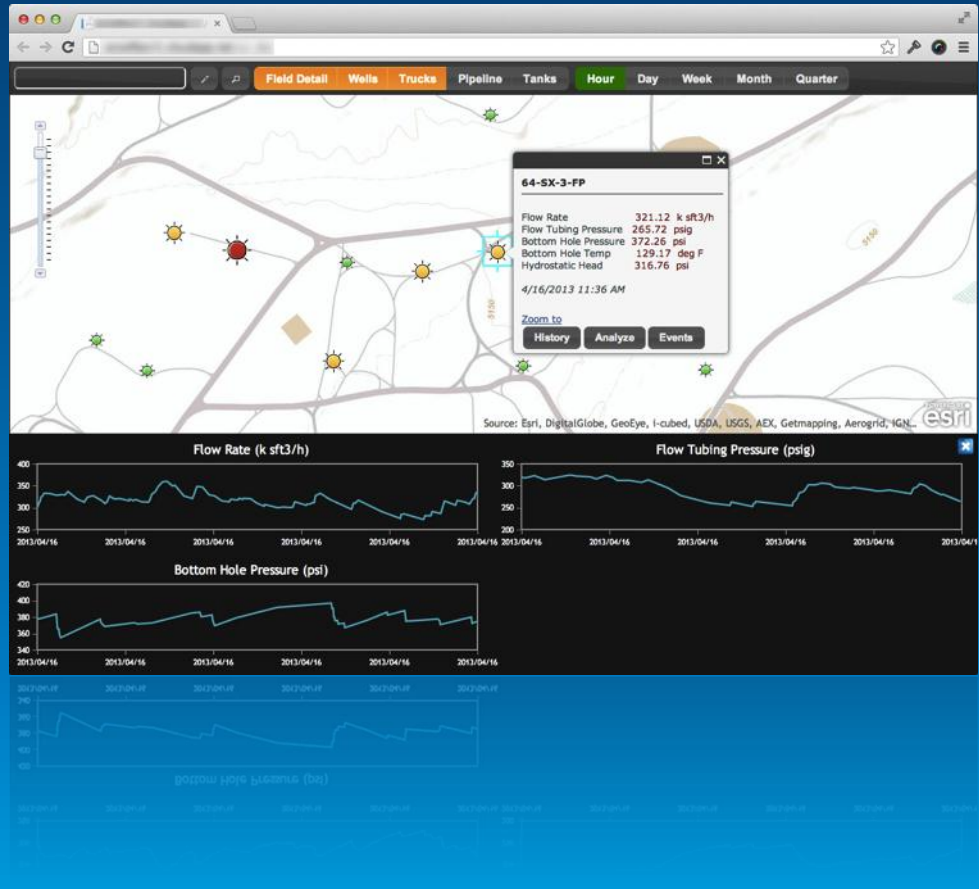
Field Detail Wells Trucks Pipeline Tanks Hour Day Week Month Quarter

64-SX-3-FP

Flow Rate 321.12 k sft3/h
Flow Tubing Pressure 265.72 psig
Bottom Hole Pressure 372.26 psi
Bottom Hole Temp 129.17 deg F
Hydrostatic Head 316.76 psi

4/16/2013 11:36 AM

Zoom to

History Analyze Events

5150

5150

Source: Esri, DigitalGlobe, GeoEye, i-cubed, USDA, USGS, AEX, Getmapping, Aerogrid, IGN...

esri

Flow Rate (k sft3/h)

400
350
300
250

2013/04/16 2013/04/16 2013/04/16 2013/04/16 2013/04/16 2013/04/16

Flow Tubing Pressure (psig)

350
300
250
200

2013/04/16 2013/04/16 2013/04/16 2013/04/16 2013/04/16 2013/04/16

Bottom Hole Pressure (psi)

420
400
380
360
340

2013/04/16 2013/04/16 2013/04/16 2013/04/16 2013/04/16 2013/04/16